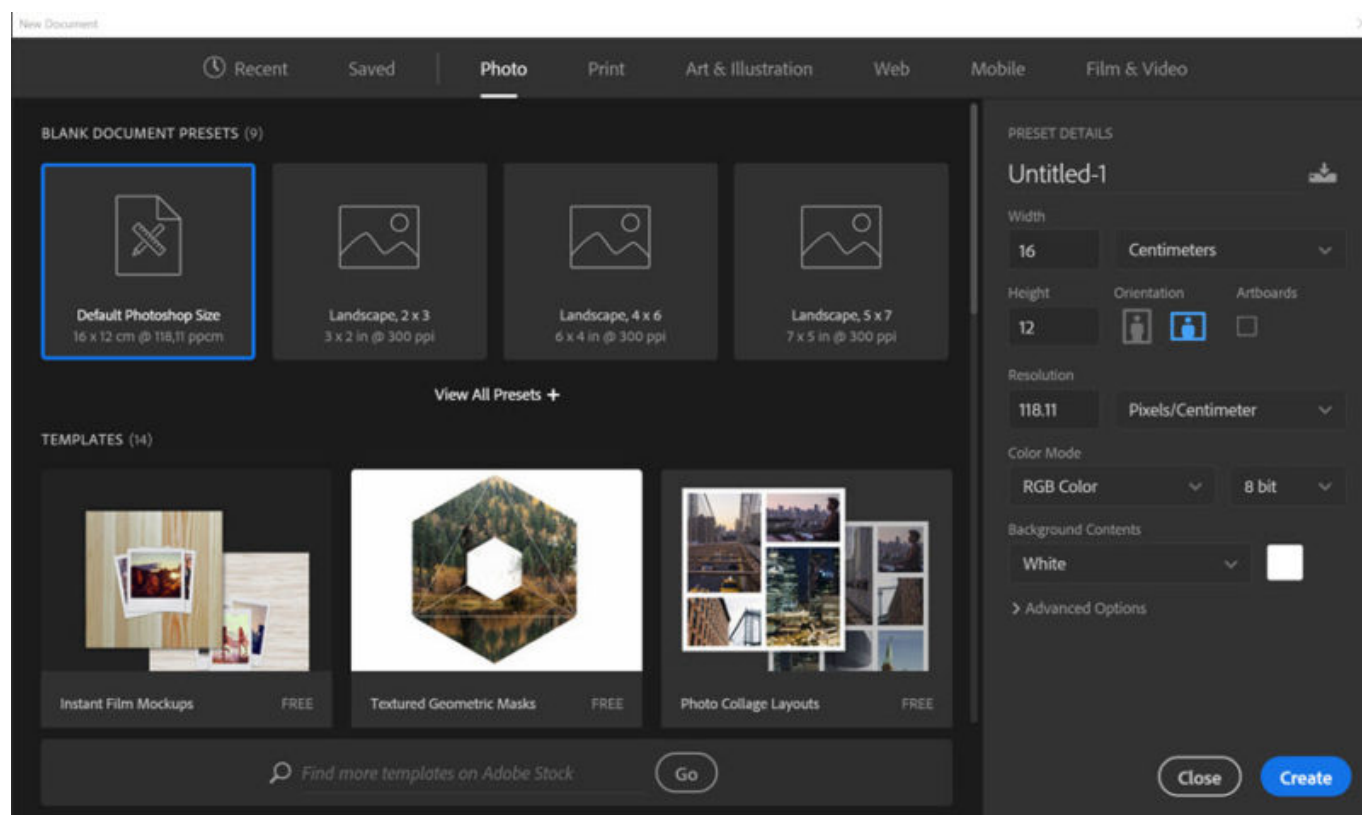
New Document

Recent Saved Photo Print Art & Illustration Web Mobile Film & Video

BLANK DOCUMENT PRESETS (9)

Default Photoshop Size
16 x 12 cm @ 118,11 ppcm

Landscape, 2 x 3
3 x 2 in @ 300 ppi

Landscape, 4 x 6
6 x 4 in @ 300 ppi

Landscape, 5 x 7
7 x 5 in @ 300 ppi

View All Presets +

TEMPLATES (14)

Instant Film Mockups FREE

Textured Geometric Masks FREE

Photo Collage Layouts FREE

Find more templates on Adobe Stock Go

PRESET DETAILS

Untitled-1

Width
16 Centimeters

Height 12
Orientation
Artboards

Resolution
118.11 Pixels/Centimeter

Color Mode
RGB Color 8 bit

Background Contents
White

> Advanced Options

Close Create